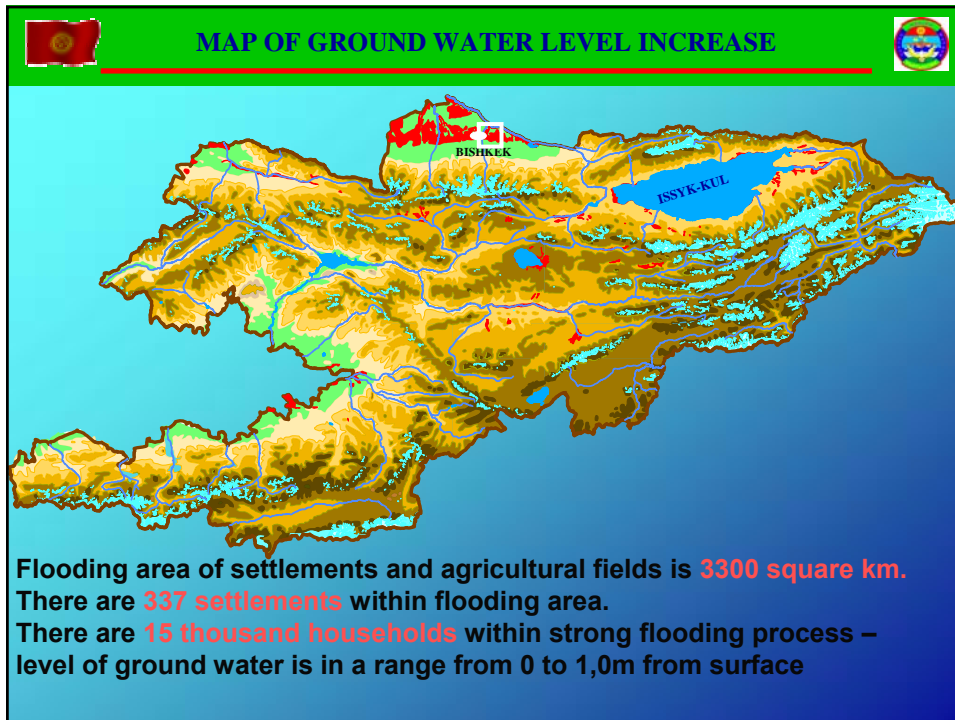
MAP OF GROUND WATER LEVEL INCREASE

BISHKEK

ISSYK-KUL

Flooding area of settlements and agricultural fields is 3300 square km.
There are 337 settlements within flooding area.
There are 15 thousand households within strong flooding process – level of ground water is in a range from 0 to 1,0m from surface